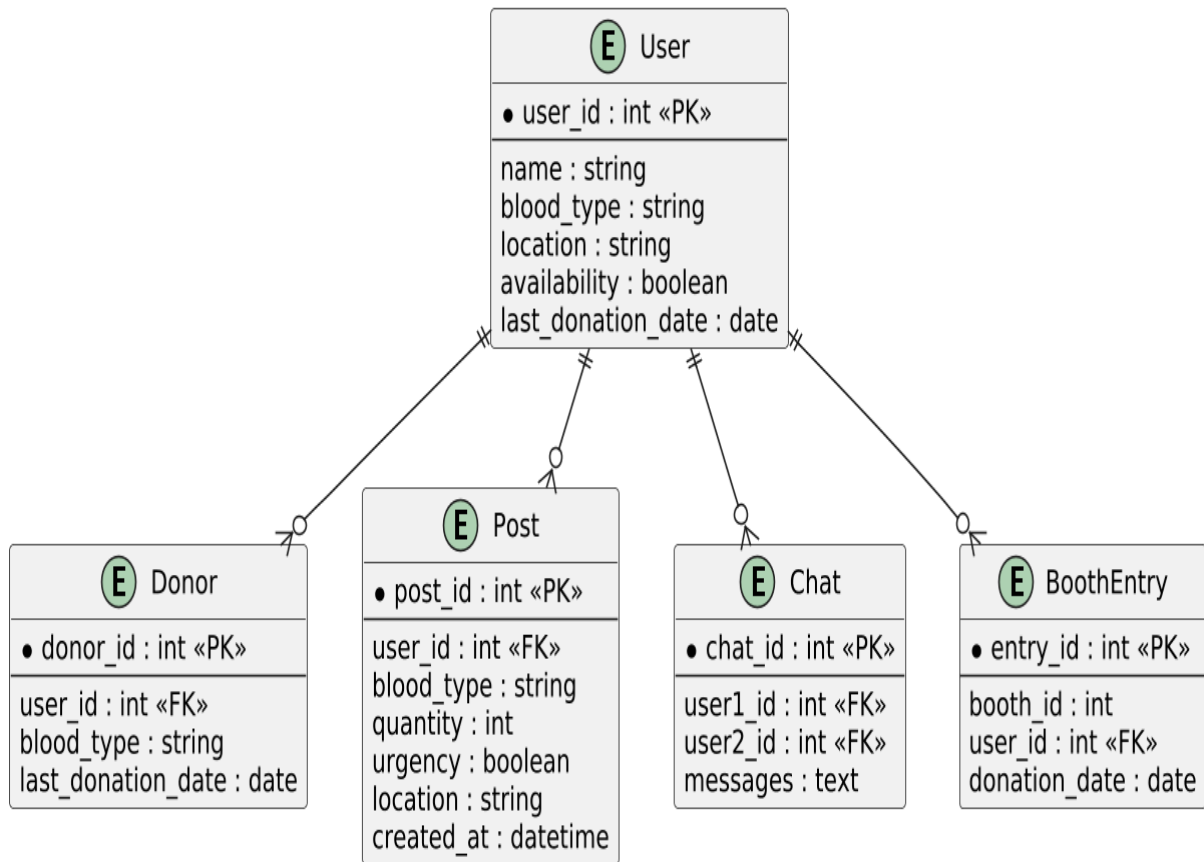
E User

• user_id : int «PK»

name : string
blood_type : string
location : string
availability : boolean
last_donation_date : date

E Donor

• donor_id : int «PK»

user_id : int «FK»
blood_type : string
last_donation_date : date

E Post

• post_id : int «PK»

user_id : int «FK»
blood_type : string
quantity : int
urgency : boolean
location : string
created_at : datetime

E Chat

• chat_id : int «PK»

user1_id : int «FK»
user2_id : int «FK»
messages : text

E BoothEntry

• entry_id : int «PK»

booth_id : int
user_id : int «FK»
donation_date : date